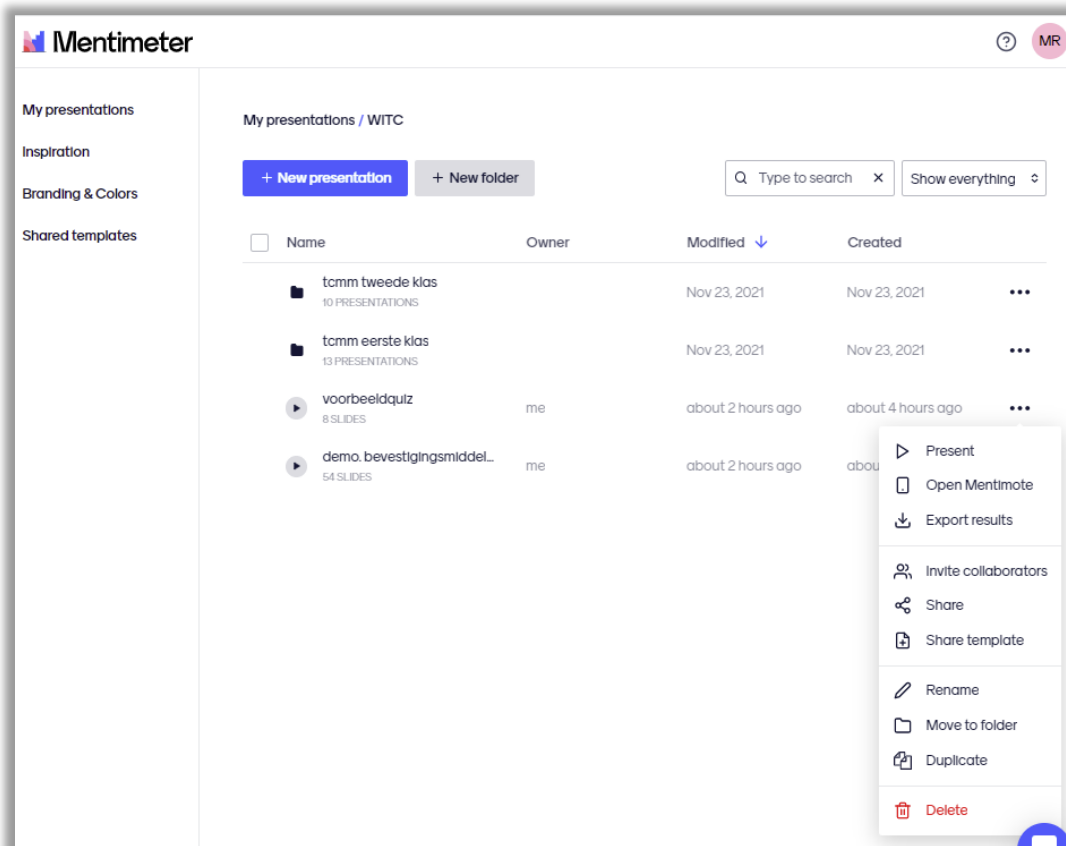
Mentimeter

?

MR

My presentations

Inspiration

Branding & Colors

Shared templates

My presentations / WITC

+ New presentation

+ New folder

Type to search ×

Show everything

| Name | Owner | Modified ↓ | Created | |
|---|---|---|---|---|
| tcmm tweede klas 10 PRESENTATIONS | | Nov 23, 2021 | Nov 23, 2021 | ••• |
| tcmm eerste klas 13 PRESENTATIONS | | Nov 23, 2021 | Nov 23, 2021 | ••• |
| voorbeeldquiz 8 SLIDES | me | about 2 hours ago | about 4 hours ago | ••• |
| demo. bevestigingsmiddel... 54 SLIDES | me | about 2 hours ago | abou | |

Present

Open Mentimote

Export results

Invite collaborators

Share

Share template

Rename

Move to folder

Duplicate

Delete